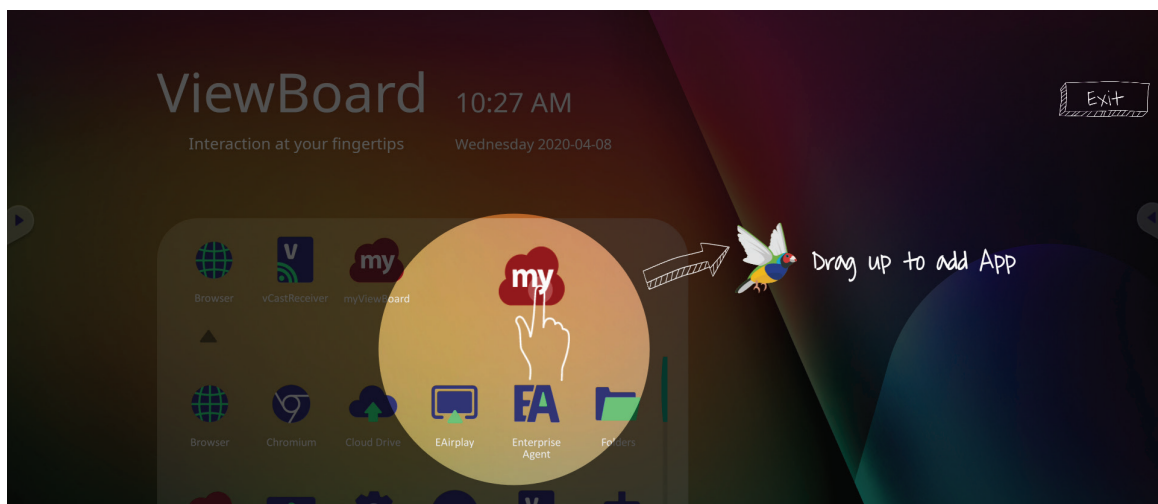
ViewBoard 10:27 AM

Interaction at your fingertips Wednesday 2020-04-08

Exit

Browser vCastReceiver myViewBoard

my

Drag up to add App

Browser Chromium Cloud Drive EAirplay Enterprise Agent Folders